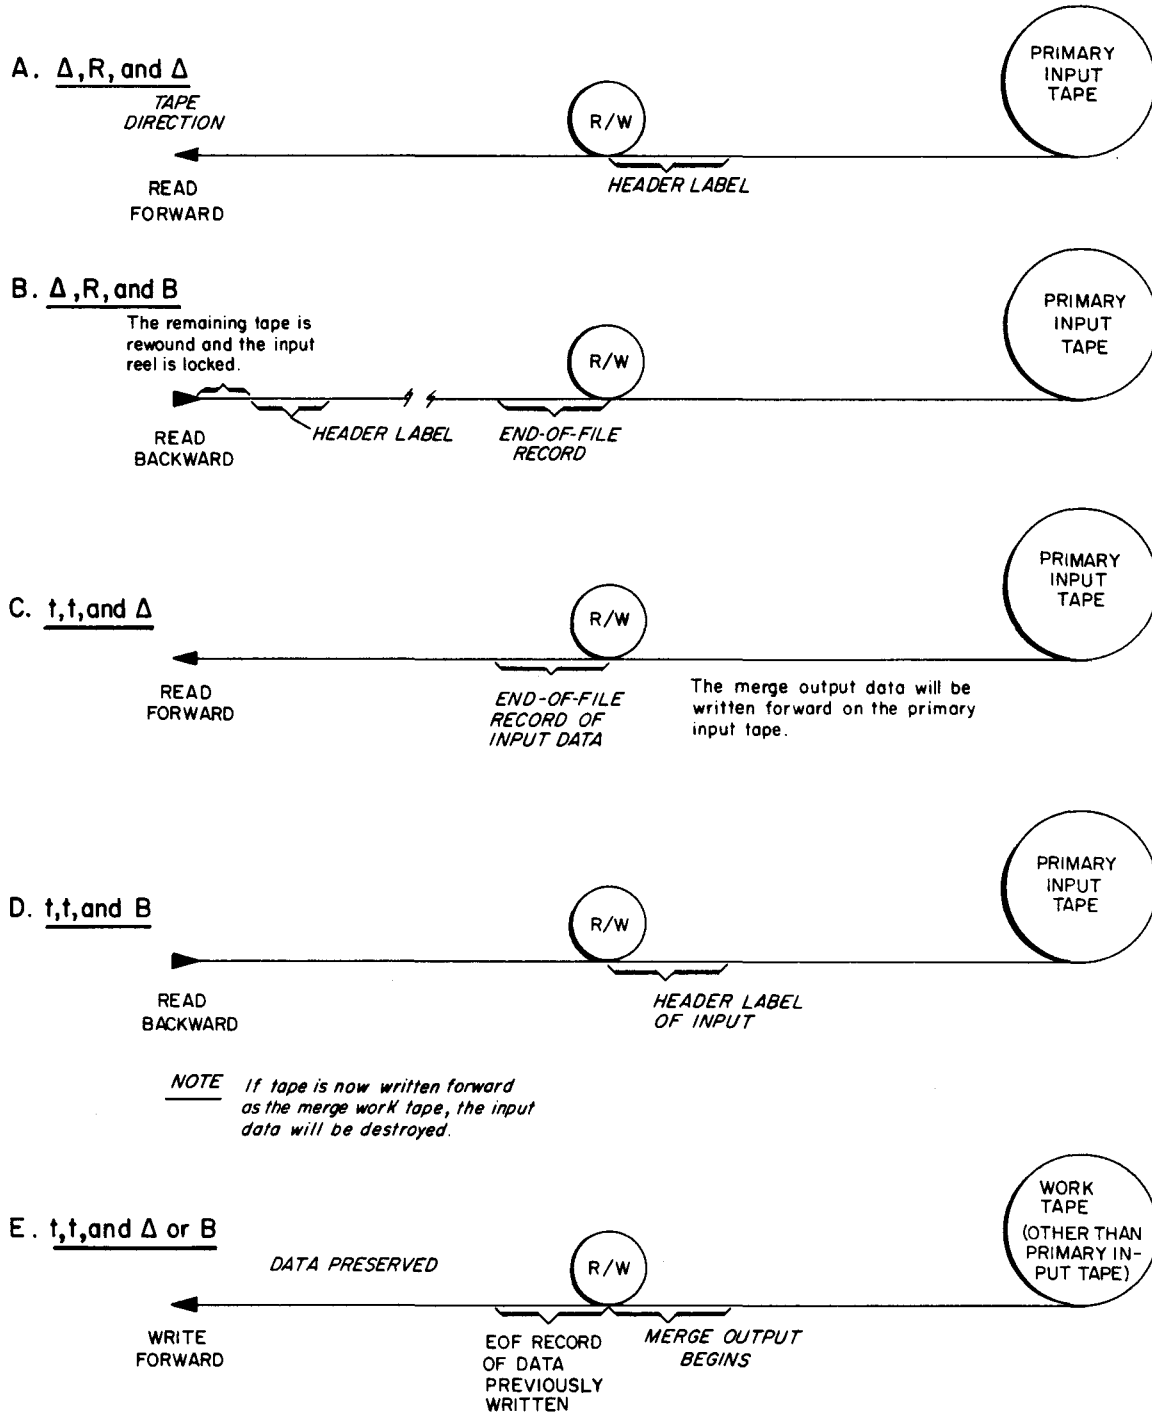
A. Δ, R, and Δ

TAPE DIRECTION

R/W

PRIMARY INPUT TAPE

READ FORWARD

HEADER LABEL

B. Δ, R, and B

The remaining tape is rewound and the input reel is locked.

R/W

PRIMARY INPUT TAPE

READ BACKWARD

HEADER LABEL

END-OF-FILE RECORD

C. t, t, and Δ

R/W

PRIMARY INPUT TAPE

READ FORWARD

END-OF-FILE RECORD OF INPUT DATA

The merge output data will be written forward on the primary input tape.

D. t, t, and B

R/W

PRIMARY INPUT TAPE

READ BACKWARD

HEADER LABEL OF INPUT

NOTE If tape is now written forward as the merge work tape, the input data will be destroyed.

E. t, t, and Δ or B

DATA PRESERVED

R/W

WORK TAPE (OTHER THAN PRIMARY INPUT TAPE)

WRITE FORWARD

EOF RECORD OF DATA PREVIOUSLY WRITTEN

MERGE OUTPUT BEGINS